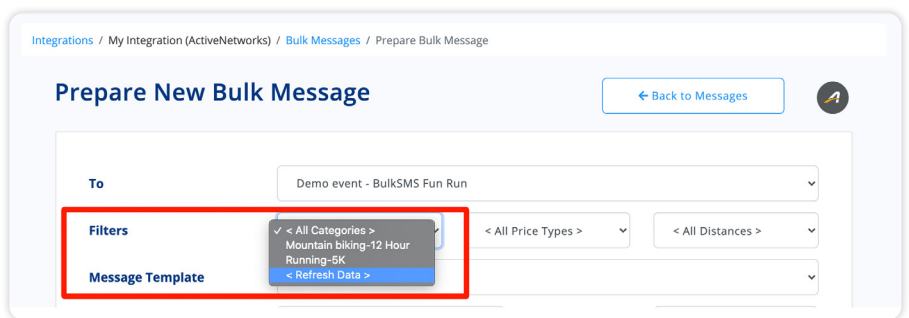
Integrations / My Integration (ActiveNetworks) / Bulk Messages / Prepare Bulk Message

Prepare New Bulk Message

← Back to Messages

To

Demo event - BulkSMS Fun Run

Filters

✓ < All Categories >
Mountain biking-12 Hour
Running-5K
< Refresh Data >

< All Price Types >

< All Distances >

Message Template